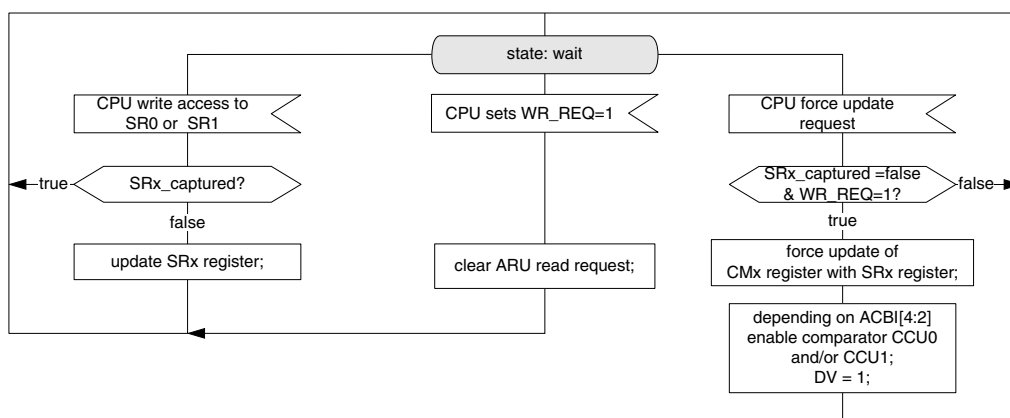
state: wait

CPU write access to SR0 or SR1

true

SRx_captured?

false

update SRx register;

CPU sets WR_REQ=1

clear ARU read request;

CPU force update request

SRx_captured =false & WR_REQ=1?

false

true

force update of CMx register with SRx register;

depending on ACBI[4:2] enable comparator CCU0 and/or CCU1; DV = 1;